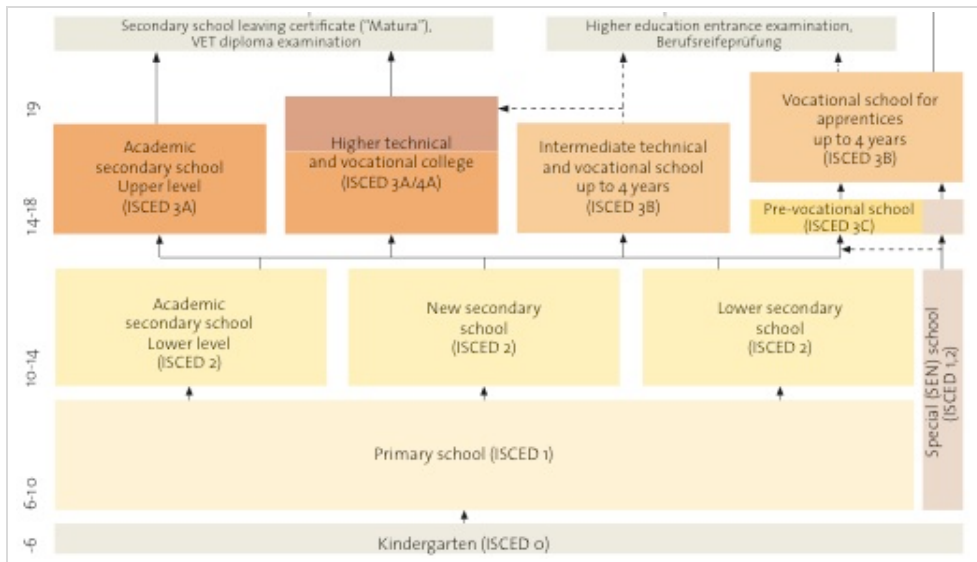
Secondary school leaving certificate ("Matura"), VET diploma examination

Higher education entrance examination, Berufsreifeprüfung

19

14-18

Academic secondary school Upper level (ISCED 3A)

Higher technical and vocational college (ISCED 3A/4A)

Intermediate technical and vocational school up to 4 years (ISCED 3B)

Vocational school for apprentices up to 4 years (ISCED 3B)

Pre-vocational school (ISCED 3C)

10-14

Academic secondary school Lower level (ISCED 2)

New secondary school (ISCED 2)

Lower secondary school (ISCED 2)

Special (SEN) school (ISCED 1,2)

6-10

Primary school (ISCED 1)

-6

Kindergarten (ISCED 0)